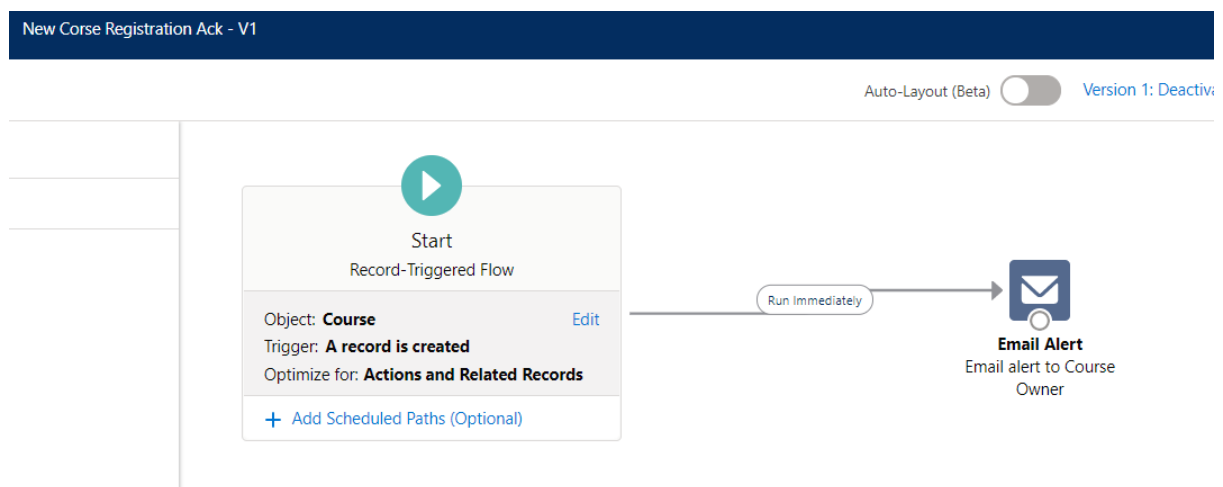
New Corse Registration Ack - V1

Auto-Layout (Beta)

Version 1: Deactiva

Start

Record-Triggered Flow

Object: **Course**

Edit

Trigger: **A record is created**

Optimize for: **Actions and Related Records**

+ Add Scheduled Paths (Optional)

Run Immediately

**Email Alert**

Email alert to Course Owner